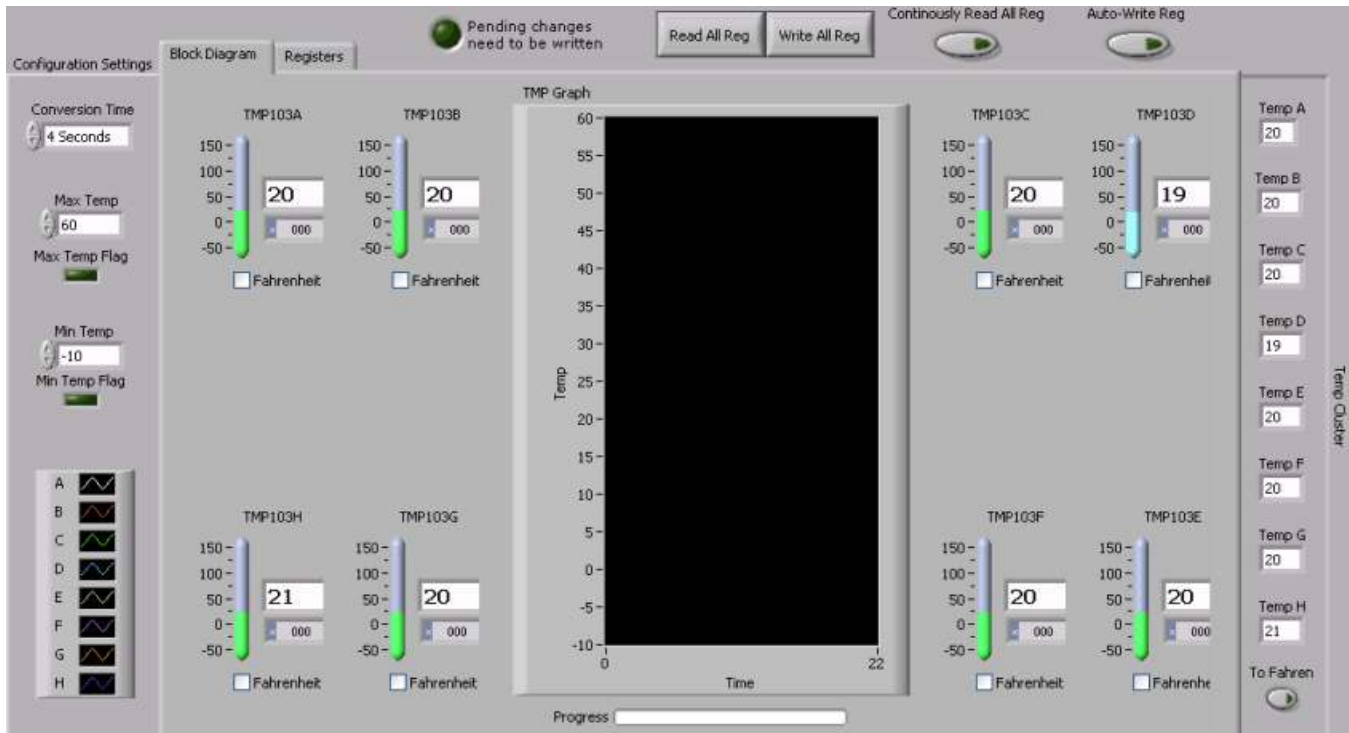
Configuration Settings

Block Diagram

Registers

Pending changes need to be written

Read All Reg

Write All Reg

Continously Read All Reg

Auto-Write Reg

Conversion Time

4 Seconds

Max Temp

60

Max Temp Flag

Min Temp

-10

Min Temp Flag

A
B
C
D
E
F
G
H

TMP103A

150
100
50
0
-50

20

000

Fahrenheit

TMP103B

150
100
50
0
-50

20

000

Fahrenheit

TMP Graph

60
55
50
45
40
35
30
25
20
15
10
5
0
-5
-10

Temp

0

22

Time

Progress

TMP103C

150
100
50
0
-50

20

000

Fahrenheit

TMP103D

150
100
50
0
-50

19

000

Fahrenheit

TMP103H

150
100
50
0
-50

21

000

Fahrenheit

TMP103G

150
100
50
0
-50

20

000

Fahrenheit

TMP103F

150
100
50
0
-50

20

000

Fahrenheit

TMP103E

150
100
50
0
-50

20

000

Fahrenhe

Temp A
20

Temp B
20

Temp C
20

Temp D
19

Temp E
20

Temp F
20

Temp G
20

Temp H
21

To Fahren

Temp Cluster